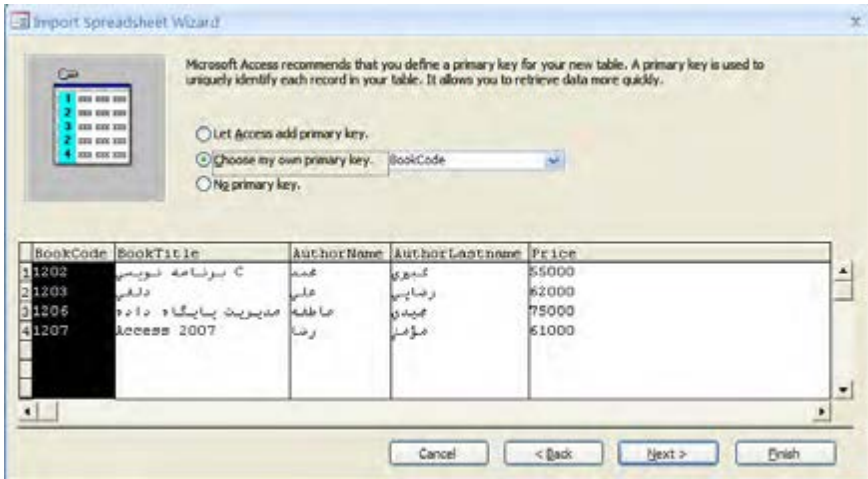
Import Spreadsheet Wizard

Microsoft Access recommends that you define a primary key for your new table. A primary key is used to uniquely identify each record in your table. It allows you to retrieve data more quickly.

1
2
3
2
4

Let Access add primary key.
Choose my own primary key. BookCode
No primary key.

| | BookCode | BookTitle | AuthorName | AuthorLastname | Price |
|---|---|---|---|---|---|
| 1 | 1202 | برنامه نویسی C | محمد | کبیری | 55000 |
| 2 | 1203 | دلفی | علی | رضایی | 62000 |
| 3 | 1206 | مدیریت پایگاه داده | فاطمه | مجیدی | 75000 |
| 4 | 1207 | Access 2007 | رضا | مؤمن | 61000 |

Cancel < Back Next > Finish